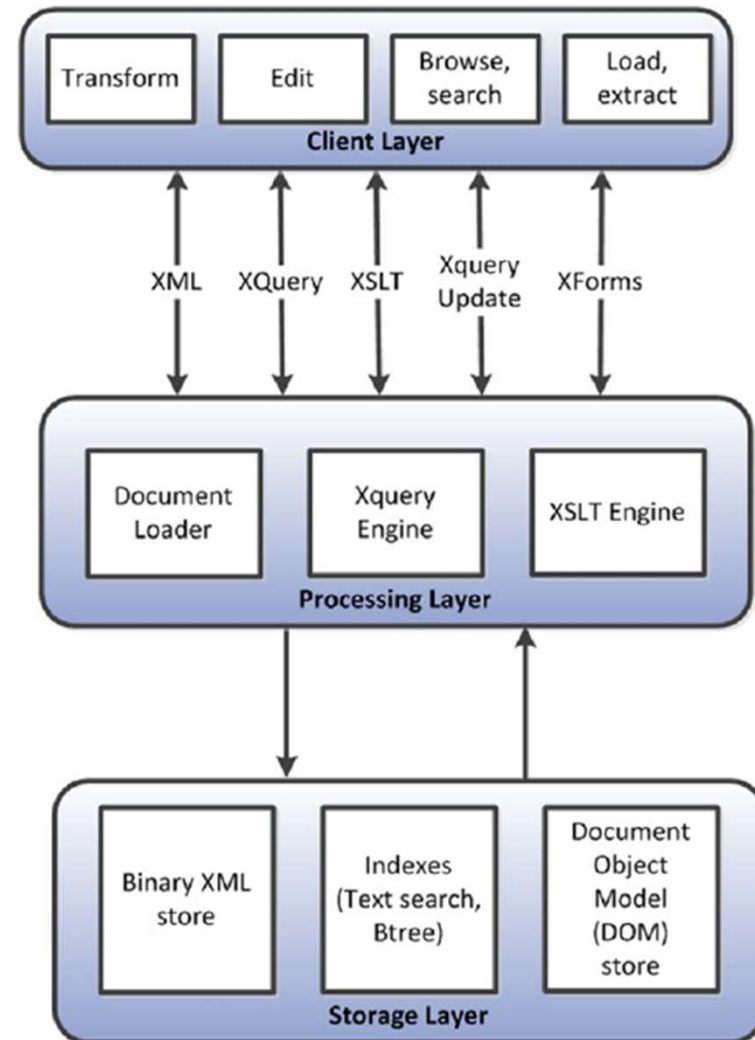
Transform

Edit

Browse, search

Load, extract

Client Layer

XML

XQuery

XSLT

Xquery Update

XForms

Document Loader

Xquery Engine

XSLT Engine

Processing Layer

Binary XML store

Indexes (Text search, Btree)

Document Object Model (DOM) store

Storage Layer